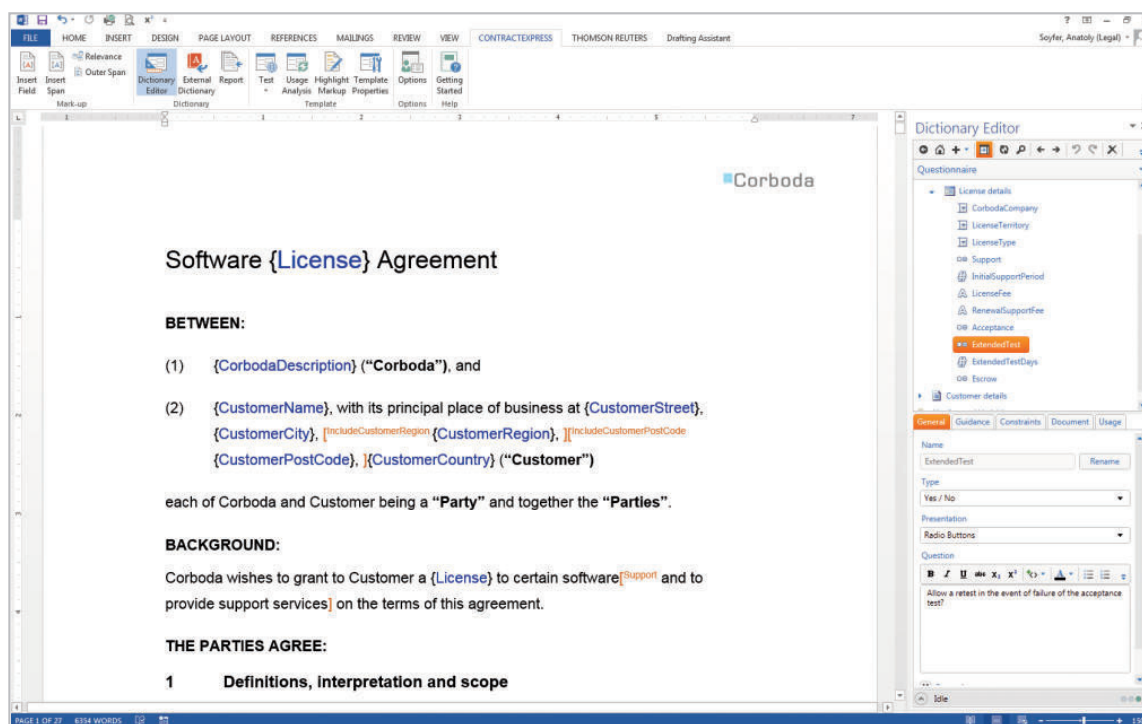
FILE HOME INSERT DESIGN PAGE LAYOUT REFERENCES MAILINGS REVIEW VIEW CONTRACTEXPRESS THOMSON REUTERS Drafting Assistant

Soyfer, Anatoly (Legal)

Insert Field Insert Span Relevance Outer Span Mark-up Dictionary Editor External Dictionary Report Dictionary Test Usage Analysis Highlight Markup Template Properties Template Options Options Getting Started Help

Corboda

Software {License} Agreement

BETWEEN:

(1) {CorbodaDescription} (**"Corboda"**), and

(2) {CustomerName}, with its principal place of business at {CustomerStreet}, {CustomerCity}, [IncludeCustomerRegion {CustomerRegion}, ][IncludeCustomerPostCode {CustomerPostCode}, ]{CustomerCountry} (**"Customer"**)

each of Corboda and Customer being a **"Party"** and together the **"Parties"**.

BACKGROUND:

Corboda wishes to grant to Customer a {License} to certain software[Support and to provide support services] on the terms of this agreement.

THE PARTIES AGREE:

1 Definitions, interpretation and scope

Dictionary Editor

Questionnaire

License details
CorbodaCompany
LicenseTerritory
LicenseType
Support
InitialSupportPeriod
LicenseFee
RenewalSupportFee
Acceptance
ExtendedTest
ExtendedTestDays
Escrow
Customer details

General Guidance Constraints Document Usage

Name
ExtendedTest
Rename

Type
Yes / No

Presentation
Radio Buttons

Question
Allow a retest in the event of failure of the acceptance test?

Idle

PAGE 1 OF 27 6354 WORDS